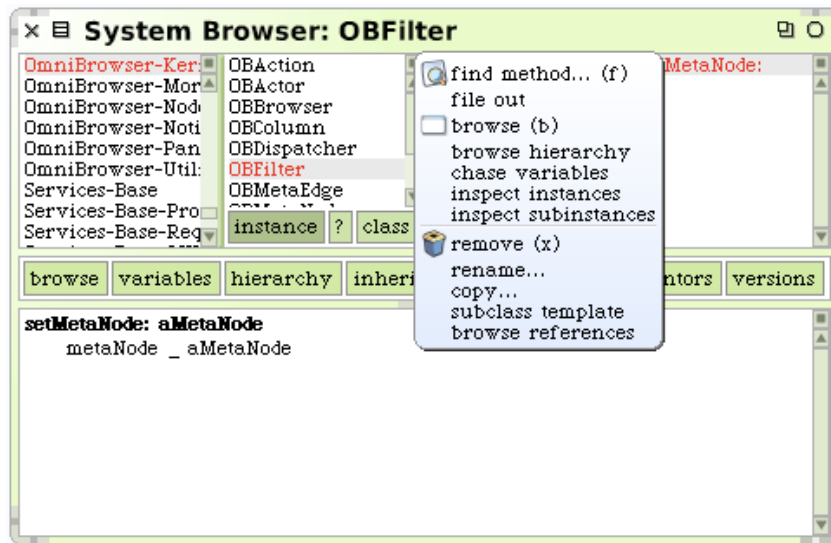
System Browser: OBFilter

OmniBrowser-Ker
OmniBrowser-Mor
OmniBrowser-Nod
OmniBrowser-Noti
OmniBrowser-Pan
OmniBrowser-Util
Services-Base
Services-Base-Pro
Services-Base-Req

OBAction
OBActor
OBBrowser
OBColumn
OBDispatcher
OBFilter
OBMetaEdge

instance
?
class

MetaNode:

find method... (f)
file out
browse (b)
browse hierarchy
chase variables
inspect instances
inspect subinstances
remove (x)
rename...
copy...
subclass template
browse references

browse
variables
hierarchy
inheri
ntors
versions

setMetaNode: aMetaNode
metaNode _ aMetaNode